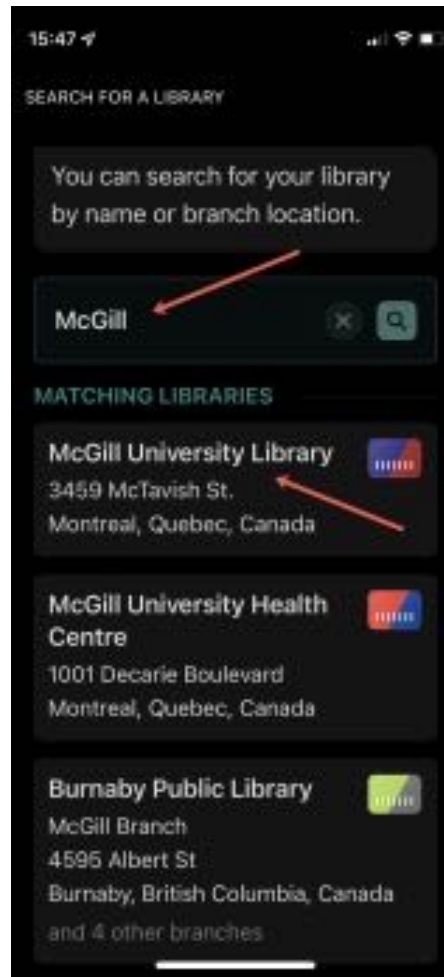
15:47

SEARCH FOR A LIBRARY

You can search for your library by name or branch location.

McGill

MATCHING LIBRARIES

McGill University Library
3459 McTavish St.
Montreal, Quebec, Canada

McGill University Health Centre
1001 Decarie Boulevard
Montreal, Quebec, Canada

Burnaby Public Library
McGill Branch
4595 Albert St
Burnaby, British Columbia, Canada
and 4 other branches